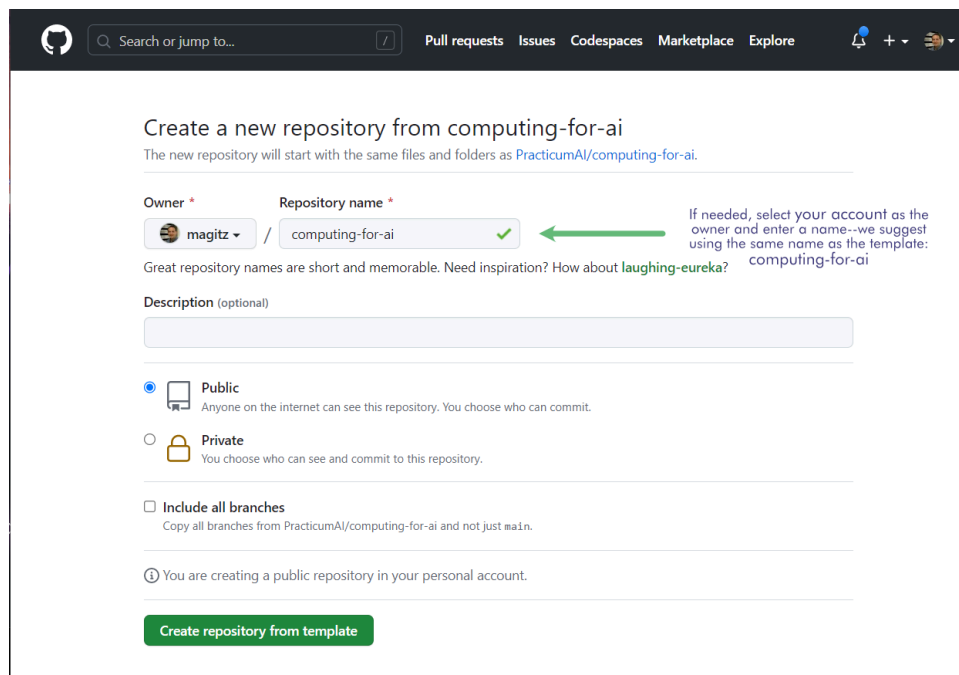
Search or jump to... /

Pull requests Issues Codespaces Marketplace Explore

Create a new repository from computing-for-ai

The new repository will start with the same files and folders as PracticumAI/computing-for-ai.

Owner * Repository name *

magitz / computing-for-ai

If needed, select your account as the owner and enter a name--we suggest using the same name as the template: computing-for-ai

Great repository names are short and memorable. Need inspiration? How about laughing-eureka?

Description (optional)

Public
Anyone on the internet can see this repository. You choose who can commit.

Private
You choose who can see and commit to this repository.

Include all branches
Copy all branches from PracticumAI/computing-for-ai and not just main.

You are creating a public repository in your personal account.

Create repository from template